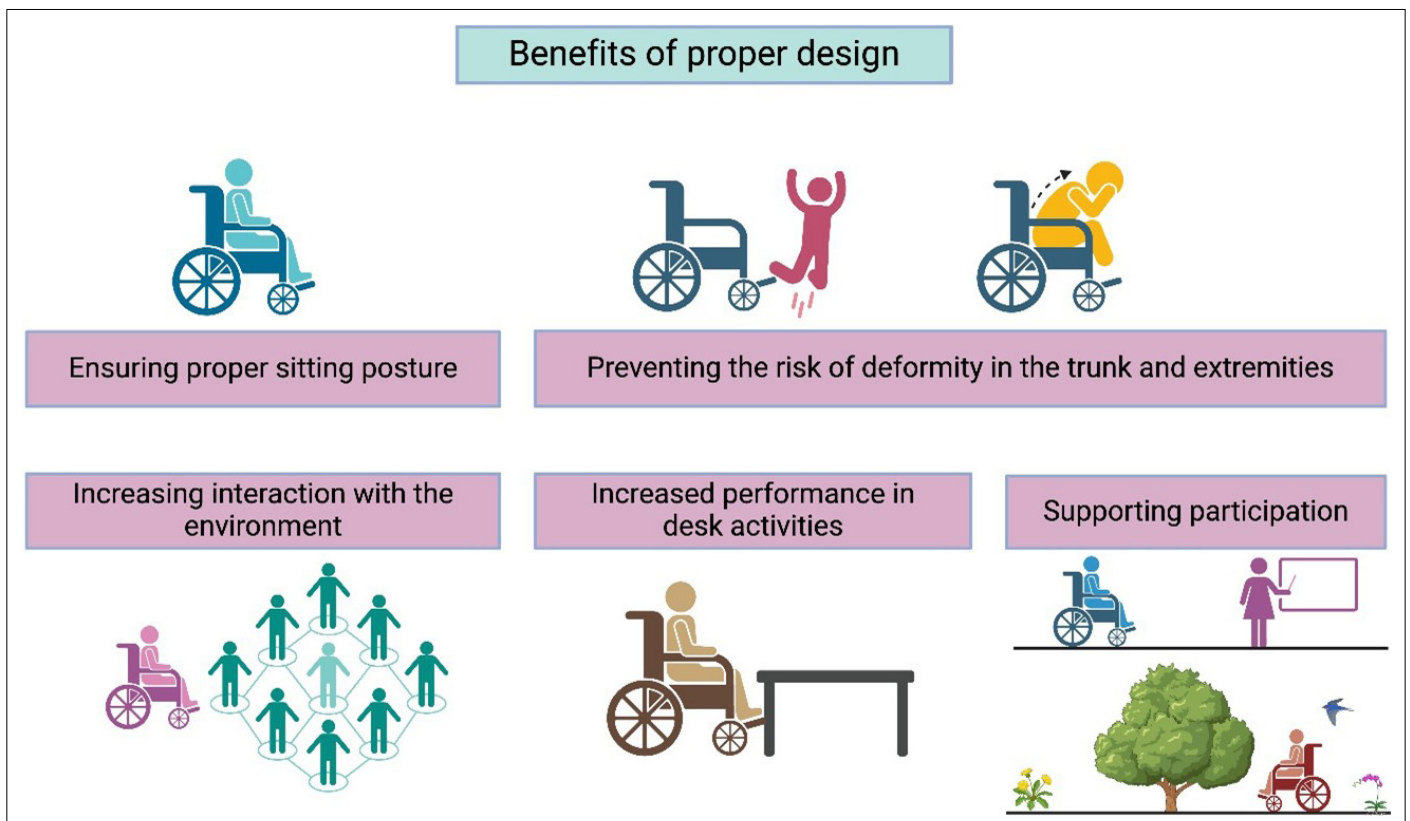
Benefits of proper design

Ensuring proper sitting posture

Preventing the risk of deformity in the trunk and extremities

Increasing interaction with the environment

Increased performance in desk activities

Supporting participation